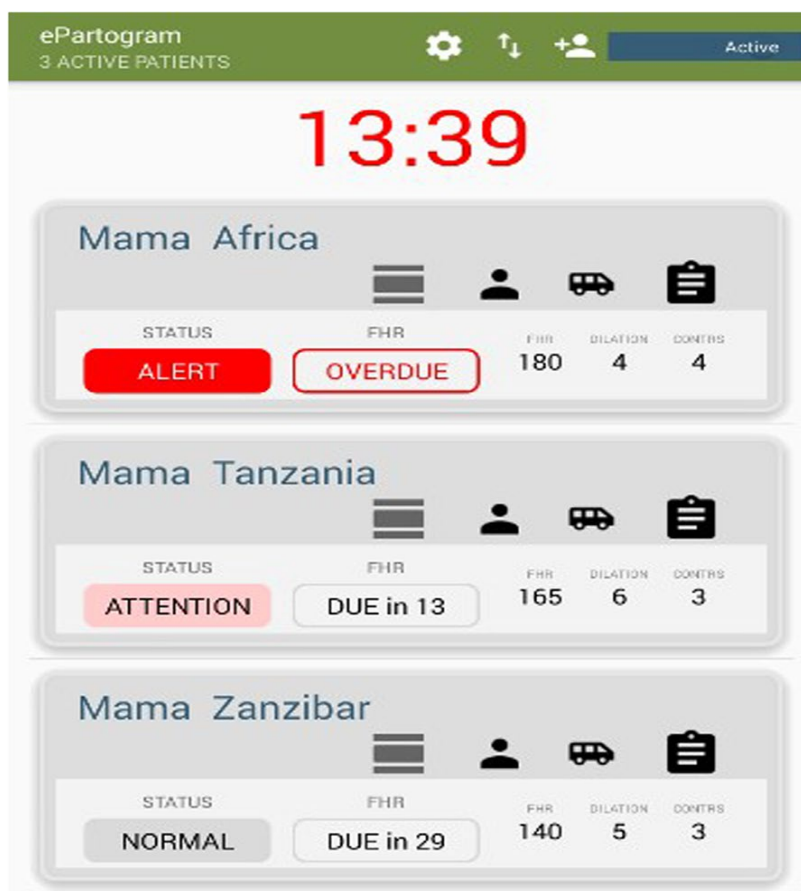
ePartogram
3 ACTIVE PATIENTS

Active

13:39

Mama Africa

| STATUS | FHR | FHR | DILATION | CONTRS |
|---|---|---|---|---|
| ALERT | OVERDUE | 180 | 4 | 4 |

Mama Tanzania

| STATUS | FHR | FHR | DILATION | CONTRS |
|---|---|---|---|---|
| ATTENTION | DUE in 13 | 165 | 6 | 3 |

Mama Zanzibar

| STATUS | FHR | FHR | DILATION | CONTRS |
|---|---|---|---|---|
| NORMAL | DUE in 29 | 140 | 5 | 3 |